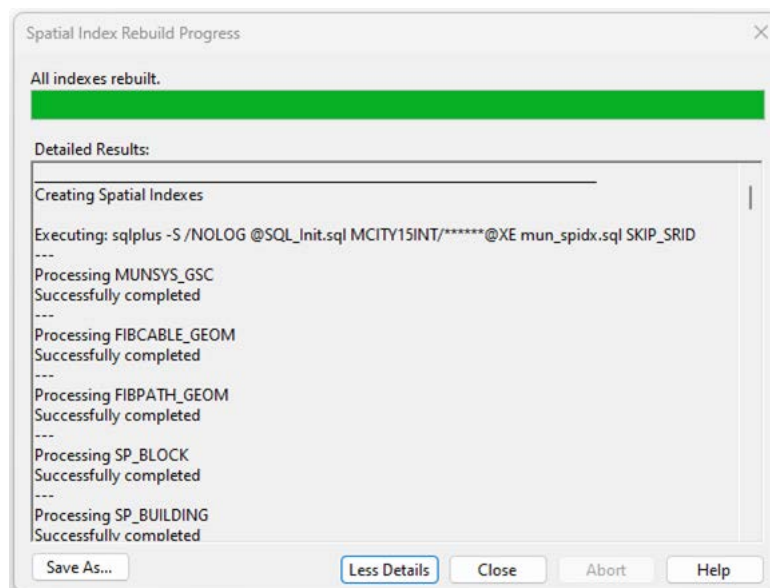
Spatial Index Rebuild Progress

All indexes rebuilt.

Detailed Results:

Creating Spatial Indexes

Executing: sqlplus -S /NOLOG @SQL_Init.sql MCITY15INT/******@XE mun_spidx.sql SKIP_SRID
---
Processing MUNSYS_GSC
Successfully completed
---
Processing FIBCABLE_GEOM
Successfully completed
---
Processing FIBPATH_GEOM
Successfully completed
---
Processing SP_BLOCK
Successfully completed
---
Processing SP_BUILDING
Successfully completed

Save As... | Less Details | Close | Abort | Help